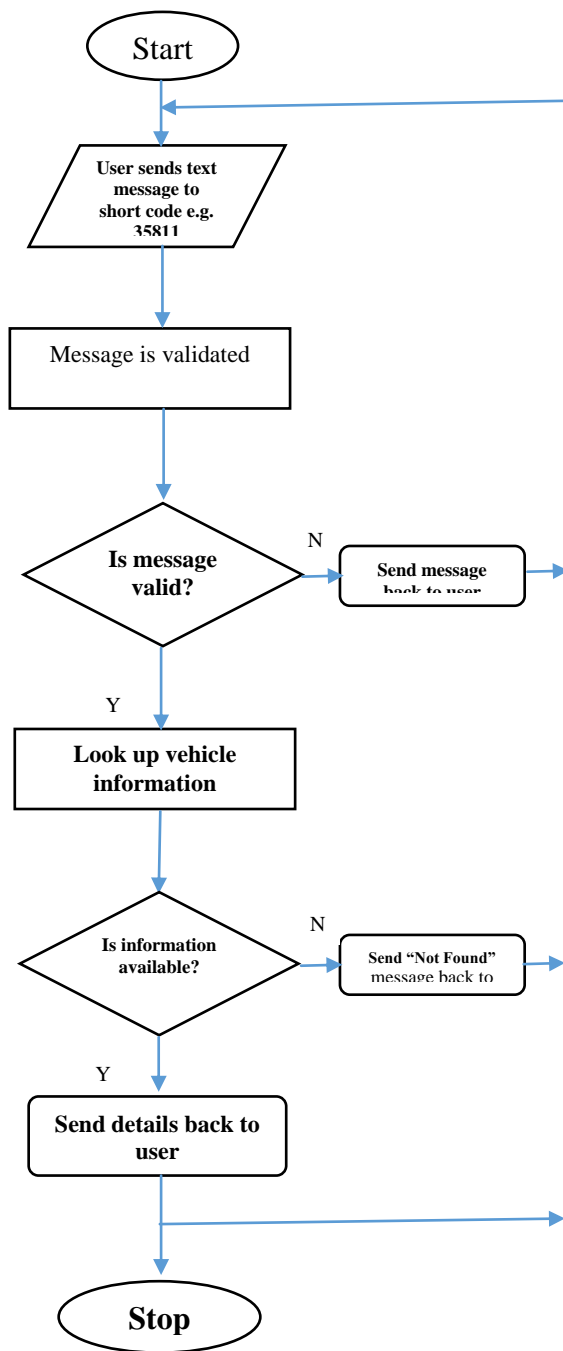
Start

User sends text message to short code e.g. 35811

Message is validated

Is message valid?

N

Send message back to user

Y

Look up vehicle information

Is information available?

N

Send "Not Found" message back to

Y

Send details back to user

Stop